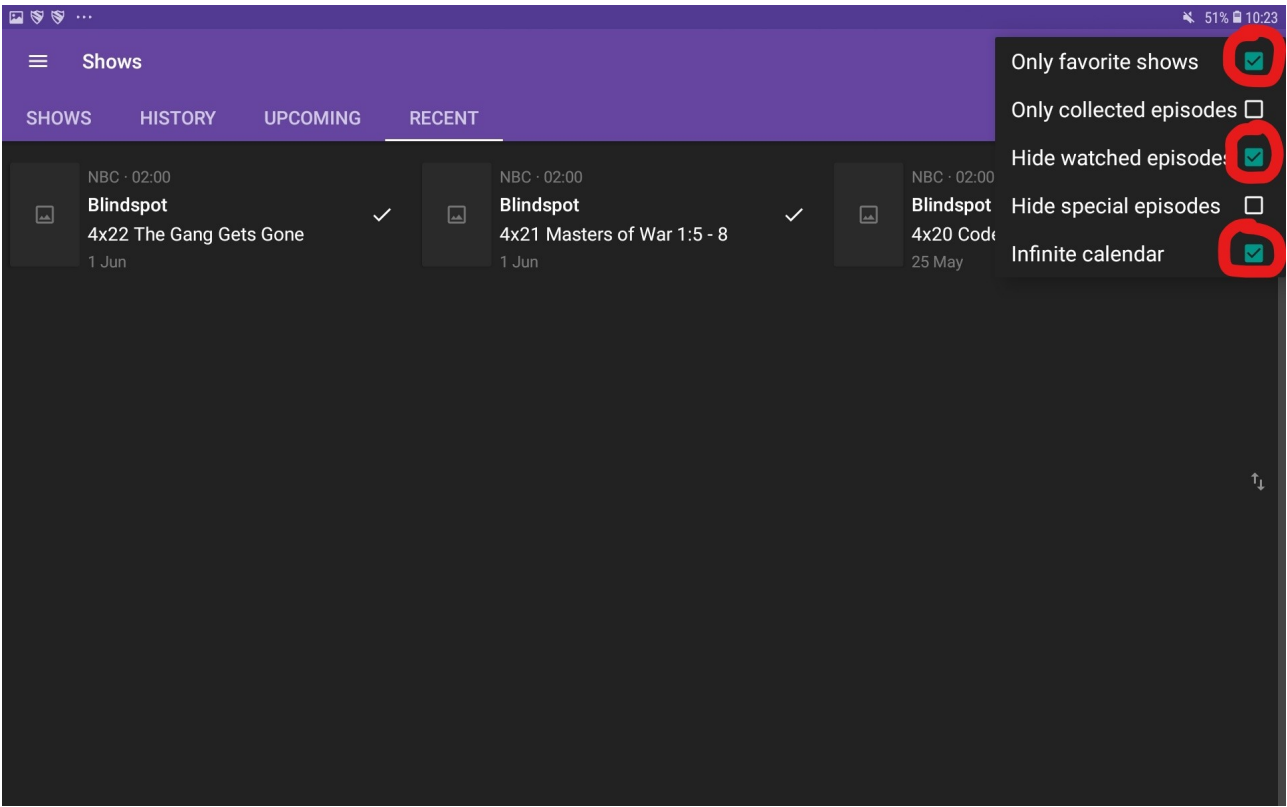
51% 10:23

Shows

SHOWS HISTORY UPCOMING RECENT

NBC · 02:00
Blindspot
4x22 The Gang Gets Gone
1 Jun

NBC · 02:00
Blindspot
4x21 Masters of War 1:5 - 8
1 Jun

NBC · 02:00
Blindspot
4x20 Code
25 May

Only favorite shows
Only collected episodes
Hide watched episodes
Hide special episodes
Infinite calendar